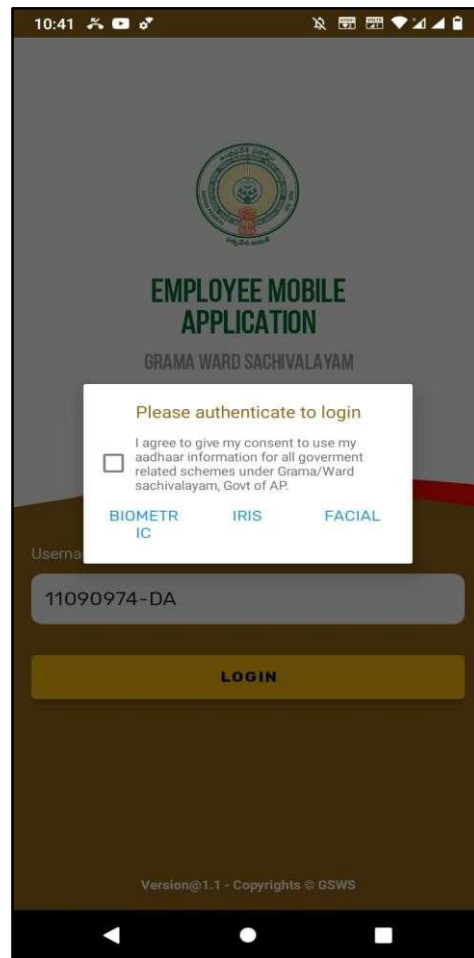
10:41

EMPLOYEE MOBILE APPLICATION

GRAMA WARD SACHIVALAYAM

Please authenticate to login

I agree to give my consent to use my aadhaar information for all goverment related schemes under Grama/Ward sachivalayam, Govt of AP.

BIOMETRIC IRIS FACIAL

Userna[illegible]

11090974-DA

LOGIN

Version@1.1 - Copyrights © GSWS